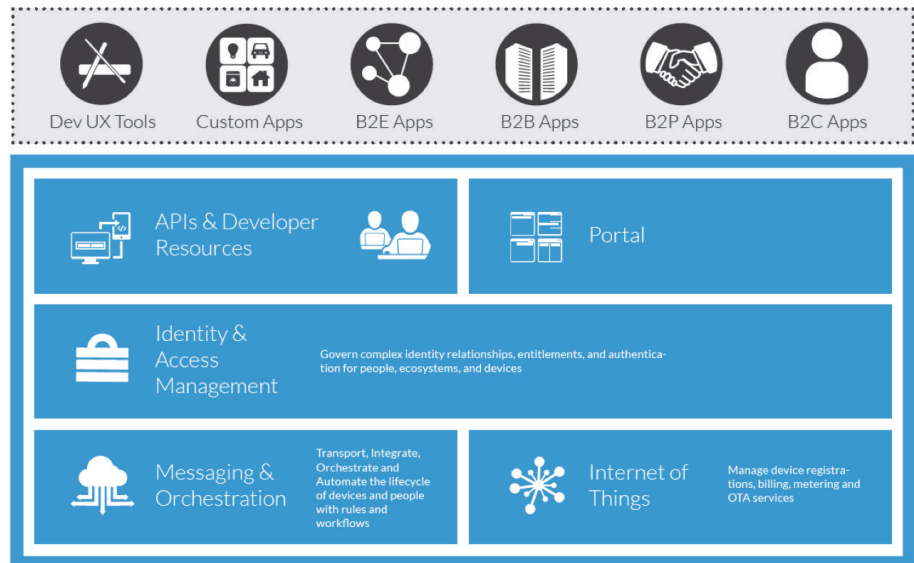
Dev UX Tools
Custom Apps
B2E Apps
B2B Apps
B2P Apps
B2C Apps

APIs & Developer Resources

Portal

Identity & Access Management

Govern complex identity relationships, entitlements, and authentication for people, ecosystems, and devices

Messaging & Orchestration

Transport, Integrate, Orchestrate and Automate the lifecycle of devices and people with rules and workflows

Internet of Things

Manage device registrations, billing, metering and OTA services